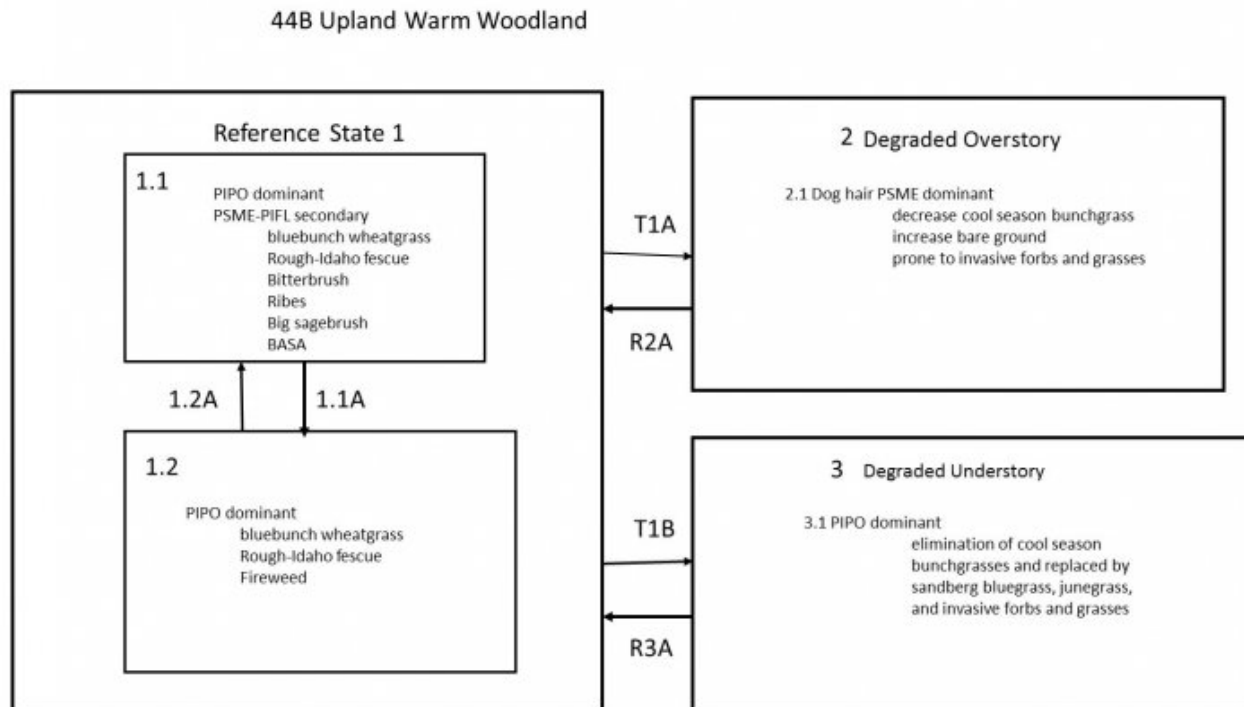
44B Upland Warm Woodland

Reference State 1

1.1
PIPO dominant
PSME-PIFL secondary
bluebunch wheatgrass
Rough-Idaho fescue
Bitterbrush
Ribes
Big sagebrush
BASA

1.2A

1.1A

1.2
PIPO dominant
bluebunch wheatgrass
Rough-Idaho fescue
Fireweed

T1A

R2A

T1B

R3A

2 Degraded Overstory

2.1 Dog hair PSME dominant
decrease cool season bunchgrass
increase bare ground
prone to invasive forbs and grasses

3 Degraded Understory

3.1 PIPO dominant
elimination of cool season bunchgrasses and replaced by sandberg bluegrass, junegrass, and invasive forbs and grasses